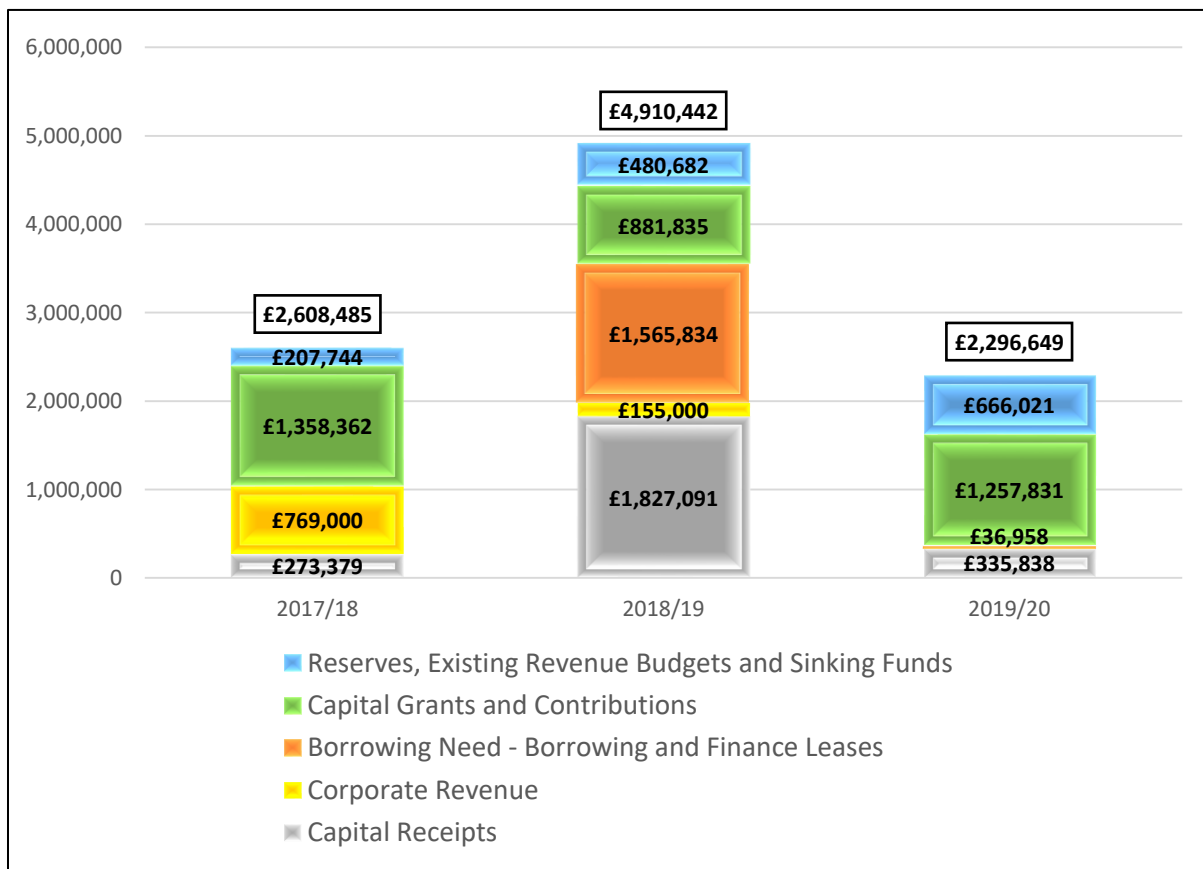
6,000,000
5,000,000
4,000,000
3,000,000
2,000,000
1,000,000
0

£2,608,485
£207,744
£1,358,362
£769,000
£273,379

£4,910,442
£480,682
£881,835
£1,565,834
£155,000
£1,827,091

£2,296,649
£666,021
£1,257,831
£36,958
£335,838

2017/18
2018/19
2019/20

Reserves, Existing Revenue Budgets and Sinking Funds
Capital Grants and Contributions
Borrowing Need - Borrowing and Finance Leases
Corporate Revenue
Capital Receipts